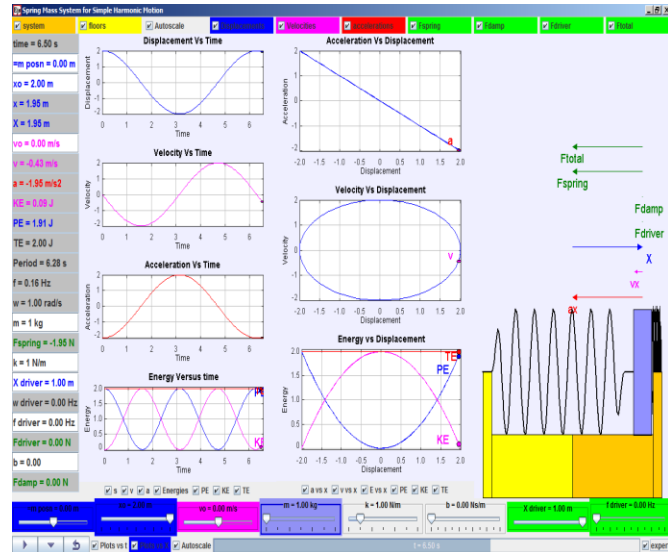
Spring Mass System for Simple Harmonic Motion

system | floors | Autoscale | displacements | velocities | accelerations | Fspring | Fdamp | Fdriver | Ftotal

time = 6.50 s
=m posn = 0.00 m
xo = 2.00 m
x = 1.95 m
X = 1.95 m
vo = 0.00 m/s
v = -0.43 m/s
a = -1.95 m/s2
KE = 0.09 J
PE = 1.91 J
TE = 2.00 J
Period = 6.28 s
f = 0.16 Hz
w = 1.00 rad/s
m = 1 kg
Fspring = -1.95 N
k = 1 N/m
X driver = 1.00 m
w driver = 0.00 Hz
f driver = 0.00 Hz
Fdriver = 0.00 N
b = 0.00
Fdamp = 0.00 N

Displacement Vs Time
Displacement
Time
0 1 2 3 4 5 6
2 1 0 -1 -2

Velocity Vs Time
Velocity
Time
0 1 2 3 4 5 6

Acceleration Vs Time
Acceleration
Time
0 1 2 3 4 5 6

Energy Versus time
Energy
Time
PE
KE
0 1 2 3 4 5 6
2.0 1.5 1.0 0.5 0.0

Acceleration Vs Displacement
Acceleration
Displacement
a
-2.0 -1.5 -1.0 -0.5 0.0 0.5 1.0 1.5 2.0

Velocity Vs Displacement
Velocity
Displacement
v
-2.0 -1.5 -1.0 -0.5 0.0 0.5 1.0 1.5 2.0

Energy vs Displacement
Energy
Displacement
TE
PE
KE
-2.0 -1.5 -1.0 -0.5 0.0 0.5 1.0 1.5 2.0

Ftotal
Fspring
Fdamp
Fdriver
X
vx
ax

s | v | a | Energies | PE | KE | TE
a vs x | v vs x | E vs x | PE | KE | TE

m posn = 0.00 m | xo = 2.00 m | vo = 0.00 m/s | m = 1.00 kg | k = 1.00 N/m | b = 0.00 Ns/m | X driver = 1.00 m | f driver = 0.00 Hz

Plots vs t | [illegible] | Autoscale | t = 6.50 s | exper